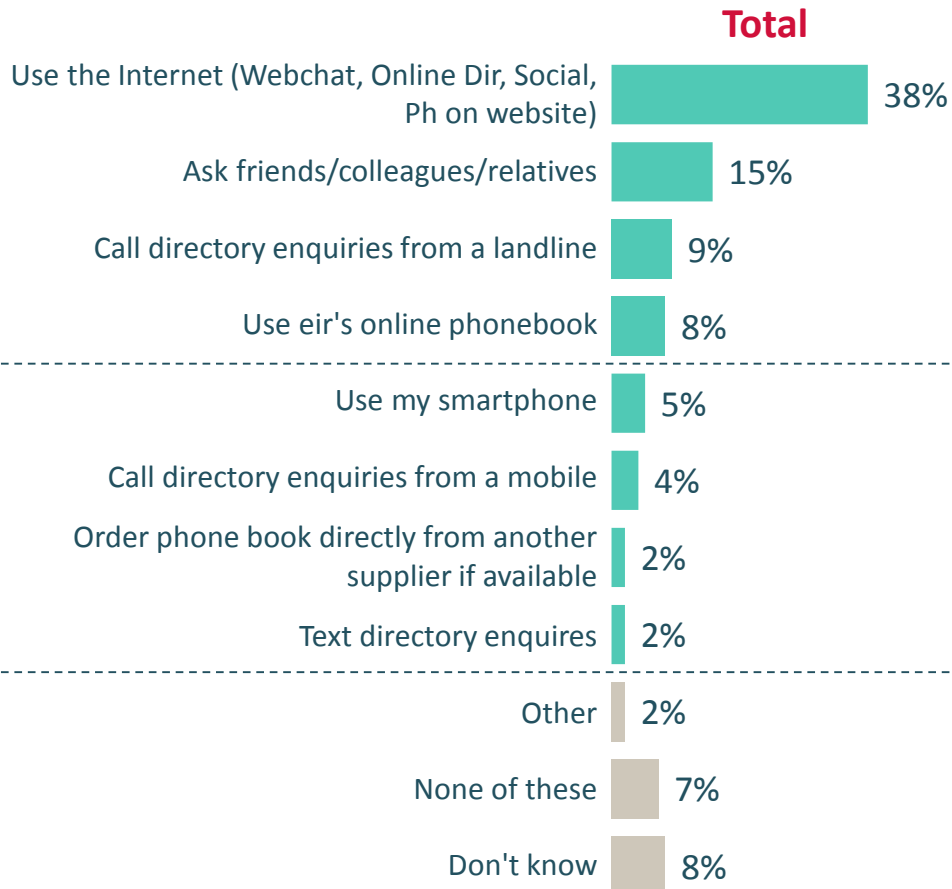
Total

Use the Internet (Webchat, Online Dir, Social, Ph on website) 38%

Ask friends/colleagues/relatives 15%

Call directory enquiries from a landline 9%

Use eir's online phonebook 8%

Use my smartphone 5%

Call directory enquiries from a mobile 4%

Order phone book directly from another supplier if available 2%

Text directory enquires 2%

Other 2%

None of these 7%

Don't know 8%